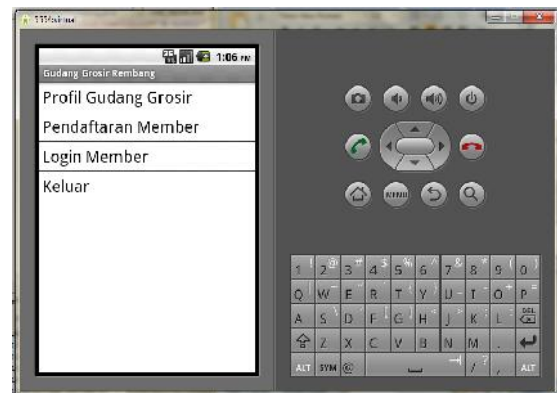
5554:sima

1:06 PM

Gudang Grosir Rembang

Profil Gudang Grosir

Pendaftaran Member

Login Member

Keluar

MENU

1 2 3 4 5 6 7 8 9 0

Q W E R T Y U I O P

A S D F G H J K L DEL

Z X C V B N M

ALT SYM @ / ? , ALT